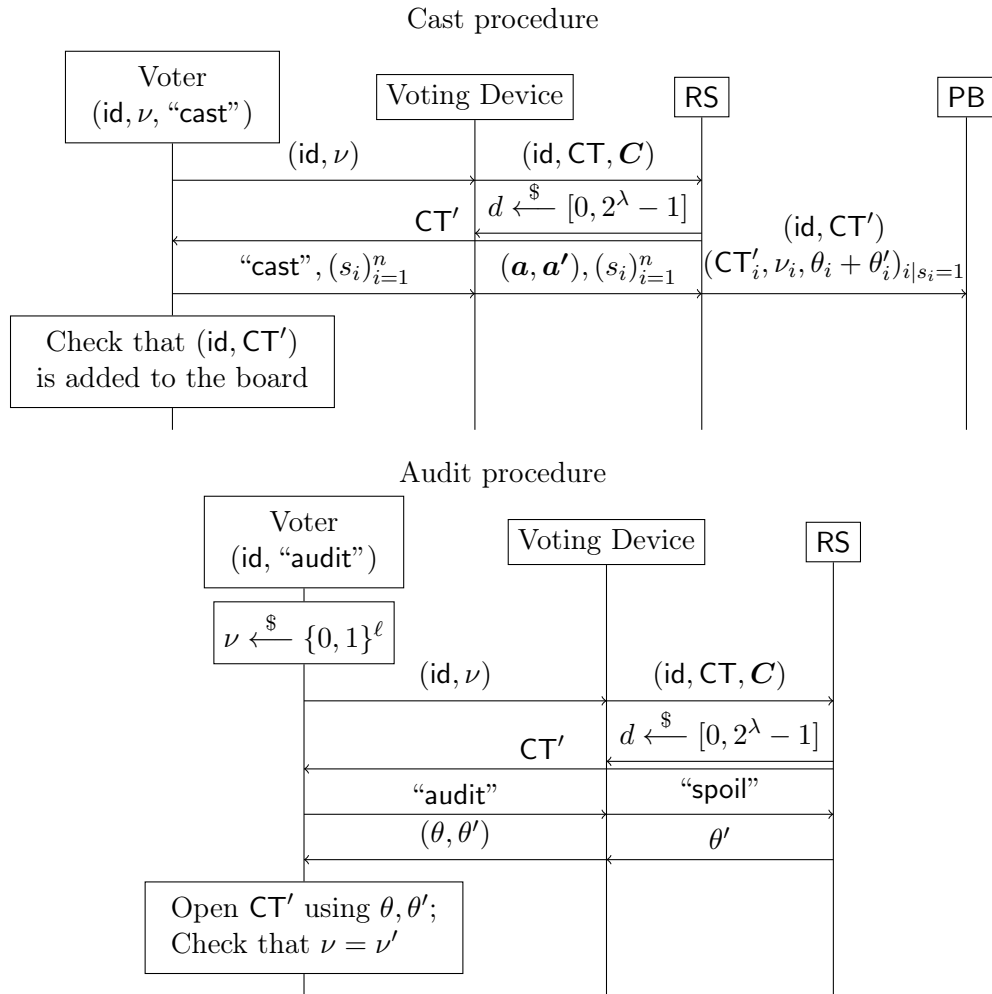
Cast procedure

Voter
$(\mathsf{id}, \nu, \text{“}\mathsf{cast}\text{”})$

Voting Device

RS

PB

$(\mathsf{id}, \nu)$

$(\mathsf{id}, \mathsf{CT}, \boldsymbol{C})$

$d \xleftarrow{\$} [0, 2^\lambda - 1]$

$\mathsf{CT}'$

$(\mathsf{id}, \mathsf{CT}')$

“$\mathsf{cast}$”, $(s_i)_{i=1}^n$

$(\boldsymbol{a}, \boldsymbol{a'}), (s_i)_{i=1}^n$

$(\mathsf{CT}'_i, \nu_i, \theta_i + \theta'_i)_{i|s_i=1}$

Check that $(\mathsf{id}, \mathsf{CT}')$ is added to the board

Audit procedure

Voter
$(\mathsf{id}, \text{“}\mathsf{audit}\text{”})$

Voting Device

RS

$\nu \xleftarrow{\$} \{0,1\}^\ell$

$(\mathsf{id}, \nu)$

$(\mathsf{id}, \mathsf{CT}, \boldsymbol{C})$

$d \xleftarrow{\$} [0, 2^\lambda - 1]$

$\mathsf{CT}'$

“$\mathsf{audit}$”

“$\mathsf{spoil}$”

$(\theta, \theta')$

$\theta'$

Open $\mathsf{CT}'$ using $\theta, \theta'$;
Check that $\nu = \nu'$